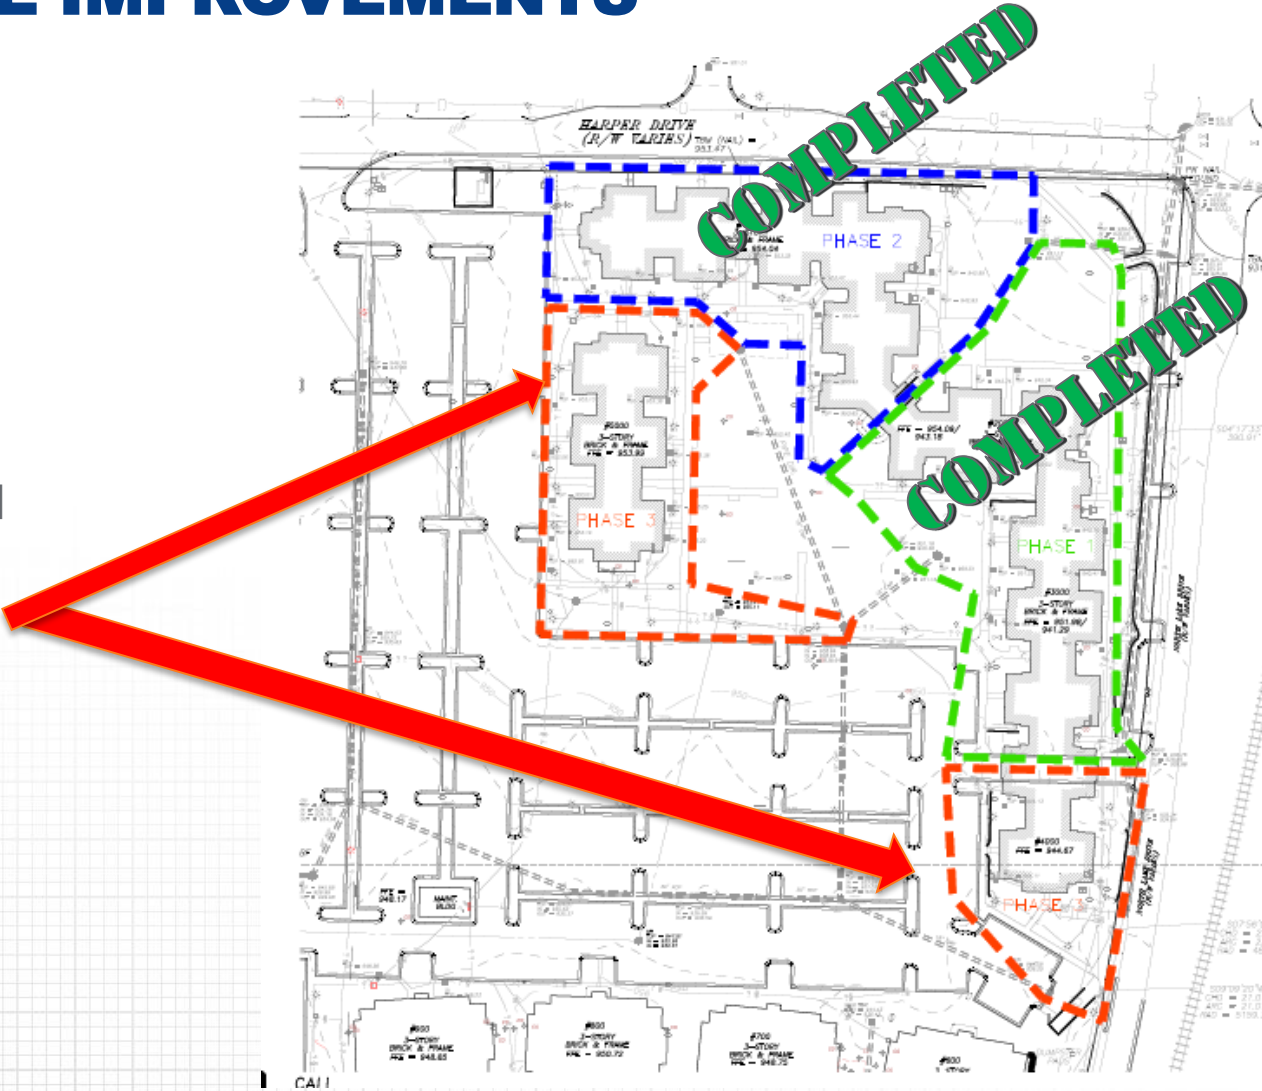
E IMPROVEMENTS

HARPER DRIVE
(R/W VARIES)

COMPLETED

PHASE 2

COMPLETED

PHASE 3

3-STORY
BRICK & FRAME

PHASE 1

3-STORY
BRICK & FRAME

PHASE 3

MAINT.
BLDG

3-STORY
BRICK & FRAME

3-STORY
BRICK & FRAME

3-STORY
BRICK & FRAME

CALL